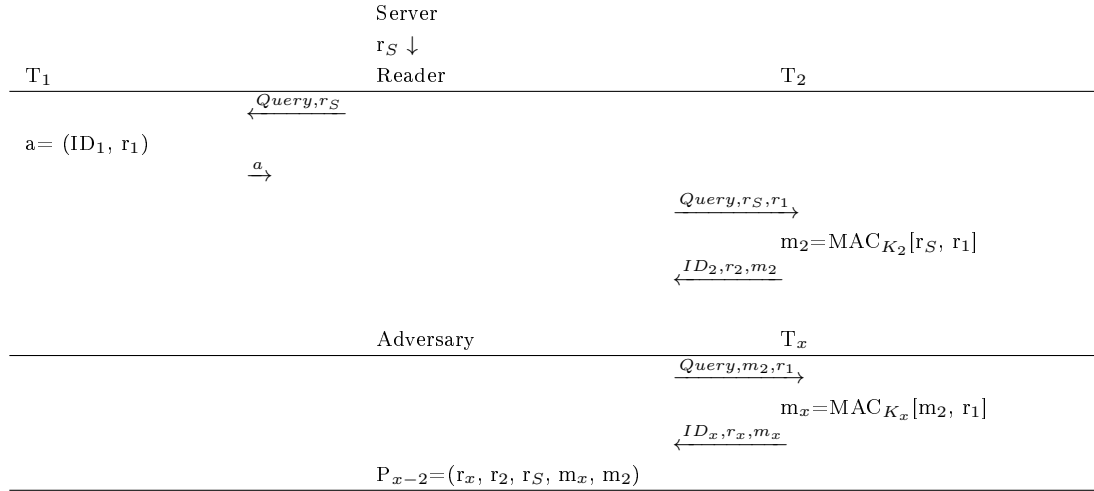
Server

r$_S$ $\downarrow$

T$_1$ Reader T$_2$

$\xleftarrow{Query, r_S}$

a= (ID$_1$, r$_1$)

$\xrightarrow{a}$

$\xrightarrow{Query, r_S, r_1}$

m$_2$=MAC$_{K_2}$[r$_S$, r$_1$]

$\xleftarrow{ID_2, r_2, m_2}$

Adversary T$_x$

$\xrightarrow{Query, m_2, r_1}$

m$_x$=MAC$_{K_x}$[m$_2$, r$_1$]

$\xleftarrow{ID_x, r_x, m_x}$

P$_{x-2}$=(r$_x$, r$_2$, r$_S$, m$_x$, m$_2$)